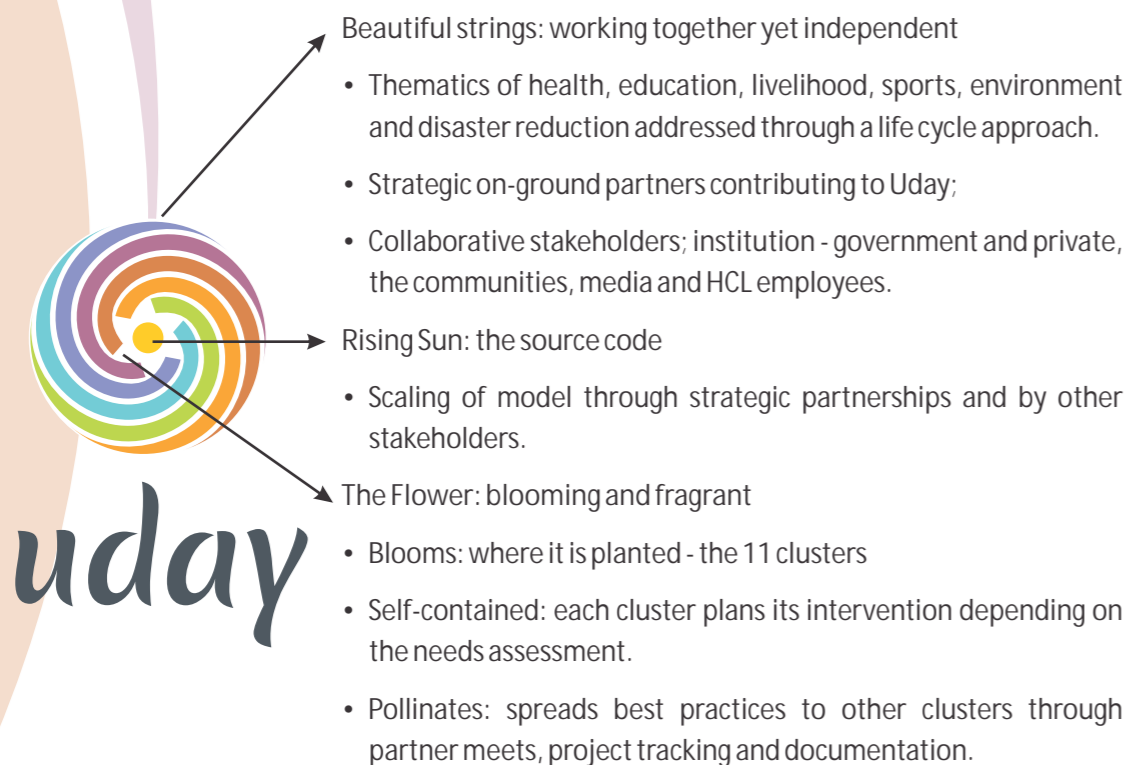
uday

Beautiful strings: working together yet independent

• Thematics of health, education, livelihood, sports, environment and disaster reduction addressed through a life cycle approach.

• Strategic on-ground partners contributing to Uday;

• Collaborative stakeholders; institution - government and private, the communities, media and HCL employees.

Rising Sun: the source code

• Scaling of model through strategic partnerships and by other stakeholders.

The Flower: blooming and fragrant

• Blooms: where it is planted - the 11 clusters

• Self-contained: each cluster plans its intervention depending on the needs assessment.

• Pollinates: spreads best practices to other clusters through partner meets, project tracking and documentation.